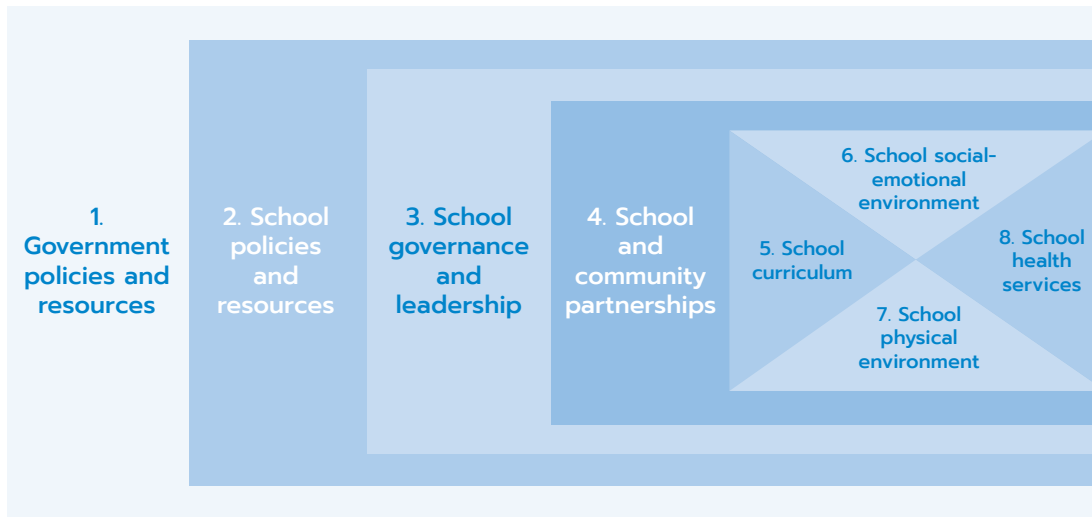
1. Government policies and resources

2. School policies and resources

3. School governance and leadership

4. School and community partnerships

6. School social-emotional environment

5. School curriculum

8. School health services

7. School physical environment